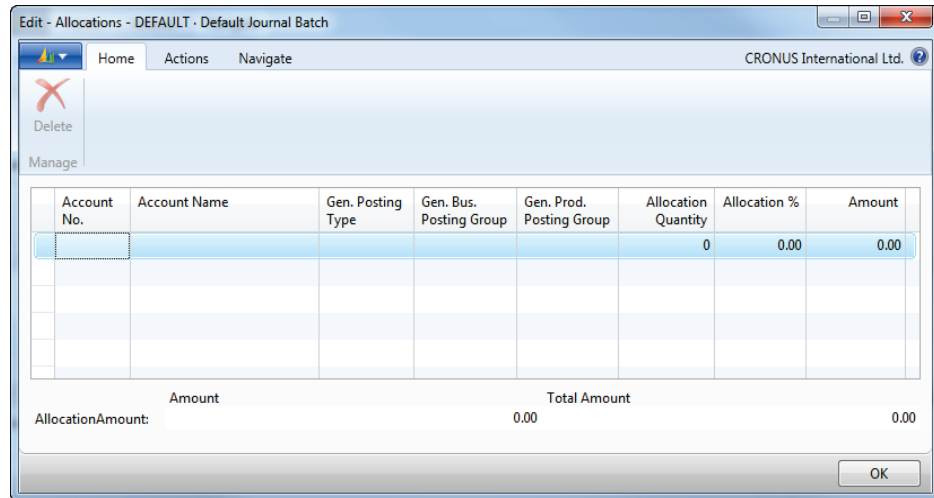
Edit - Allocations - DEFAULT · Default Journal Batch

Home Actions Navigate

CRONUS International Ltd.

Delete

Manage

| Account No. | Account Name | Gen. Posting Type | Gen. Bus. Posting Group | Gen. Prod. Posting Group | Allocation Quantity | Allocation % | Amount |
|---|---|---|---|---|---|---|---|
| | | | | | 0 | 0.00 | 0.00 |

Amount

Total Amount

AllocationAmount: 0.00 0.00

OK